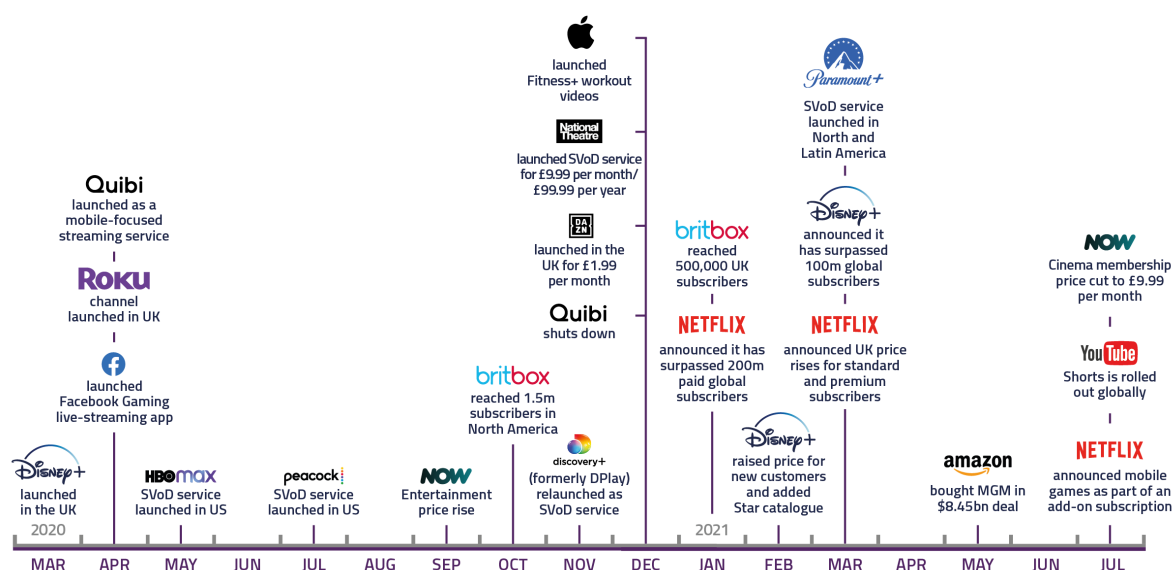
Disney+
launched in the UK

2020

Quibi
launched as a mobile-focused streaming service

Roku
channel launched in UK

launched Facebook Gaming live-streaming app

HBO max
SVoD service launched in US

peacock
SVoD service launched in US

NOW
Entertainment price rise

britbox
reached 1.5m subscribers in North America

discovery+
(formerly DPlay) relaunched as SVoD service

launched Fitness+ workout videos

National Theatre
launched SVoD service for £9.99 per month/ £99.99 per year

DAZN
launched in the UK for £1.99 per month

Quibi
shuts down

britbox
reached 500,000 UK subscribers

NETFLIX
announced it has surpassed 200m paid global subscribers

2021

Disney+
raised price for new customers and added Star catalogue

Paramount+
SVoD service launched in North and Latin America

Disney+
announced it has surpassed 100m global subscribers

NETFLIX
announced UK price rises for standard and premium subscribers

amazon
bought MGM in $8.45bn deal

NOW
Cinema membership price cut to £9.99 per month

YouTube
Shorts is rolled out globally

NETFLIX
announced mobile games as part of an add-on subscription

MAR APR MAY JUN JUL AUG SEP OCT NOV DEC JAN FEB MAR APR MAY JUN JUL